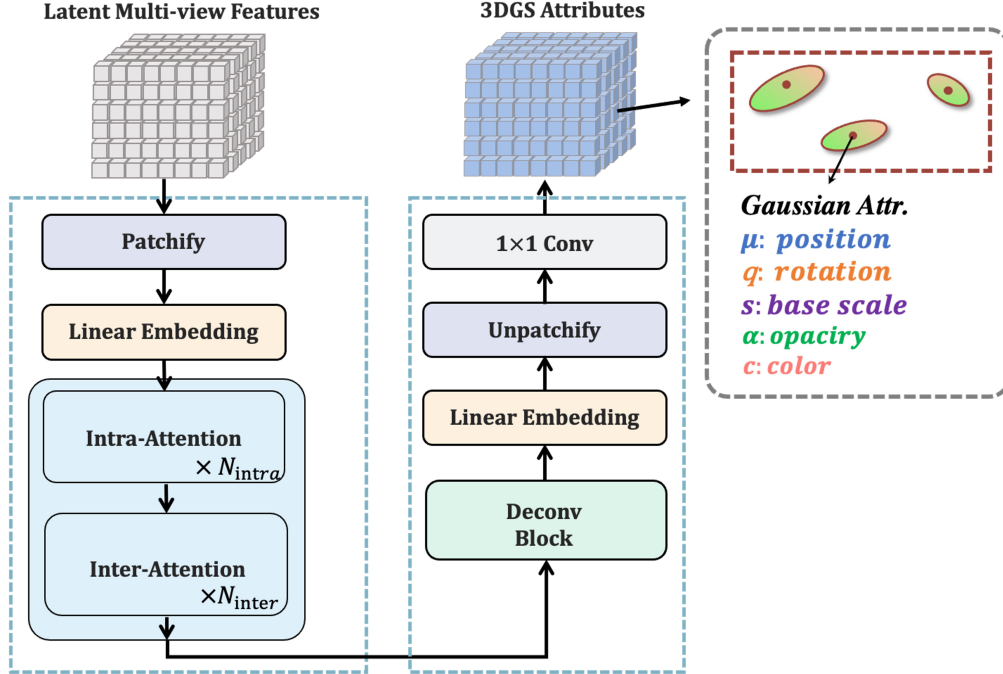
Latent Multi-view Features

3DGS Attributes

Gaussian Attr.
$\mu$: position
$q$: rotation
$s$: base scale
$\alpha$: opaciry
$c$: color

Patchify

Linear Embedding

Intra-Attention
$\times N_{\text{intra}}$

Inter-Attention
$\times N_{\text{inter}}$

1×1 Conv

Unpatchify

Linear Embedding

Deconv Block